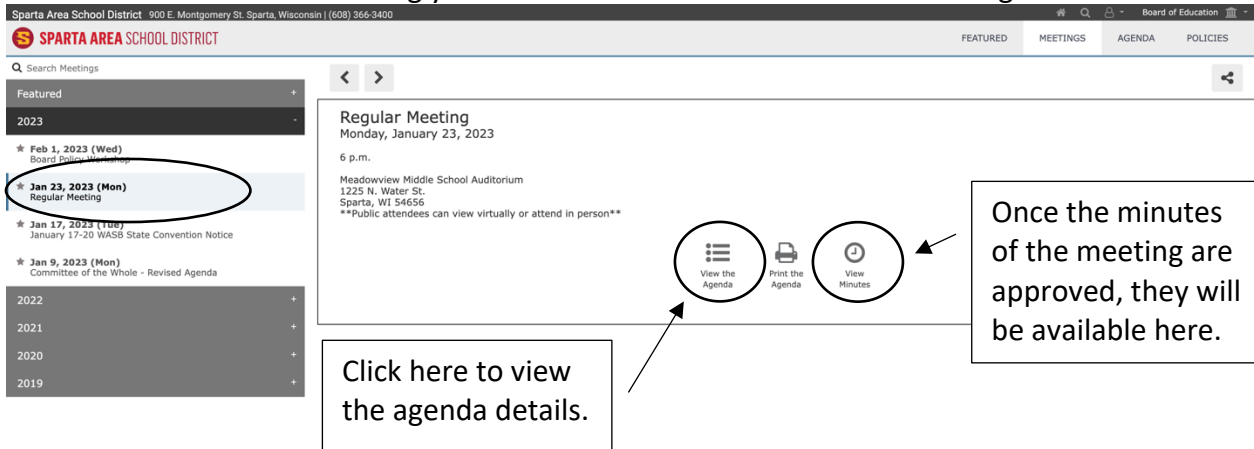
Sparta Area School District 900 E. Montgomery St. Sparta, Wisconsin | (608) 366-3400

Board of Education

SPARTA AREA SCHOOL DISTRICT

FEATURED MEETINGS AGENDA POLICIES

Search Meetings

Featured +

2023 -

Feb 1, 2023 (Wed)
Board Policy Workshop

Jan 23, 2023 (Mon)
Regular Meeting

Jan 17, 2023 (Tue)
January 17-20 WASB State Convention Notice

Jan 9, 2023 (Mon)
Committee of the Whole - Revised Agenda

2022 +

2021 +

2020 +

2019 +

Regular Meeting
Monday, January 23, 2023

6 p.m.

Meadowview Middle School Auditorium
1225 N. Water St.
Sparta, WI 54656
**Public attendees can view virtually or attend in person**

View the Agenda

Print the Agenda

View Minutes

Once the minutes of the meeting are approved, they will be available here.

Click here to view the agenda details.